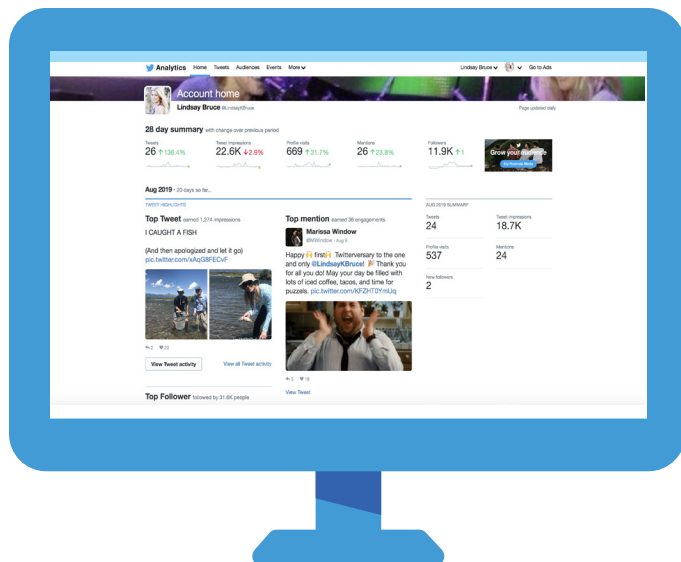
Analytics Home Tweets Audiences Events More

Lindsay Bruce Go to Ads

Account home

Lindsay Bruce @LindsayKBruce

Page updated daily

28 day summary with change over previous period

Tweets
26 ↑136.4%

Tweet impressions
22.6K ↓2.8%

Profile visits
669 ↑31.7%

Mentions
26 ↑23.8%

Followers
11.9K ↑1

Grow your audience
Try Promote Mode

Aug 2019 · 20 days so far...

TWEET HIGHLIGHTS

Top Tweet earned 1,274 impressions

I CAUGHT A FISH

(And then apologized and let it go)
pic.twitter.com/xAqG8FECvF

2 23

View Tweet activity

View all Tweet activity

Top mention earned 38 engagements

Marissa Window
@MWindow · Aug 8

Happy 🙌 first🙌 Twitterversary to the one and only @LindsayKBruce! 🎉 Thank you for all you do! May your day be filled with lots of iced coffee, tacos, and time for puzzles. pic.twitter.com/KFZHT0YmUq

2 18

View Tweet

Top Follower followed by 31.6K people

AUG 2019 SUMMARY

Tweets
24

Tweet impressions
18.7K

Profile visits
537

Mentions
24

New followers
2